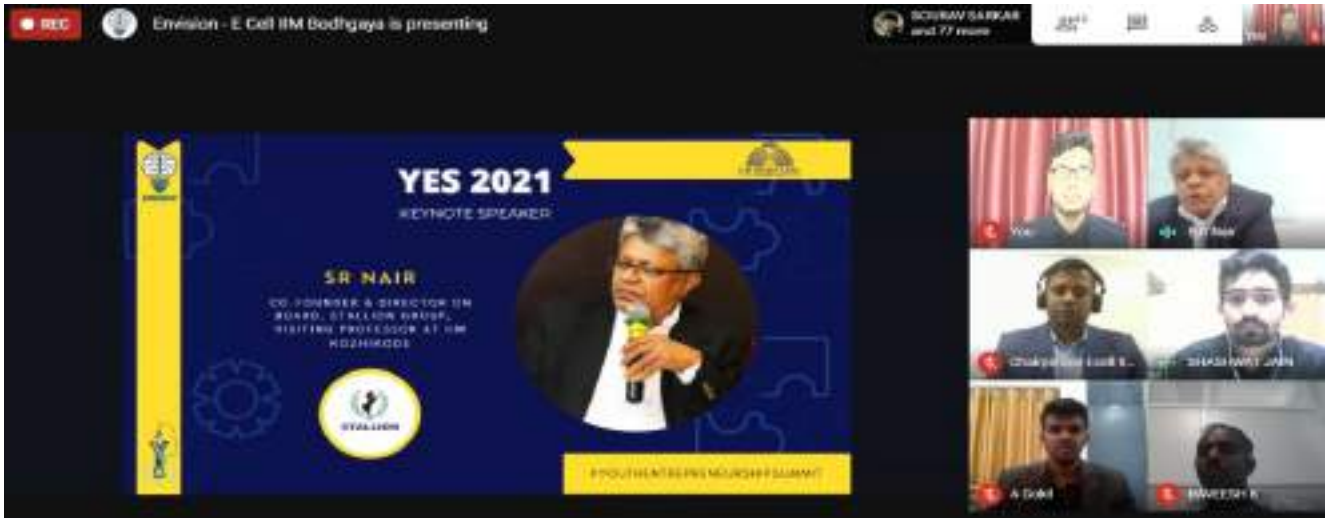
REC

Envision - E Cell IIM Bodhgaya is presenting

SOURAV SARKAR and 77 more

You

YES 2021

KEYNOTE SPEAKER

SR NAIR

CO-FOUNDER & DIRECTOR ON BOARD, STALLION GROUP, VISITING PROFESSOR AT IIM KOZHIKODE

STALLION

#YOUTHENTREPRENEURSHIPSUMMIT

You

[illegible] Nair

Chaitanya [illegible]

SHASHWAT JAIN

A Gokul

MAHESH K